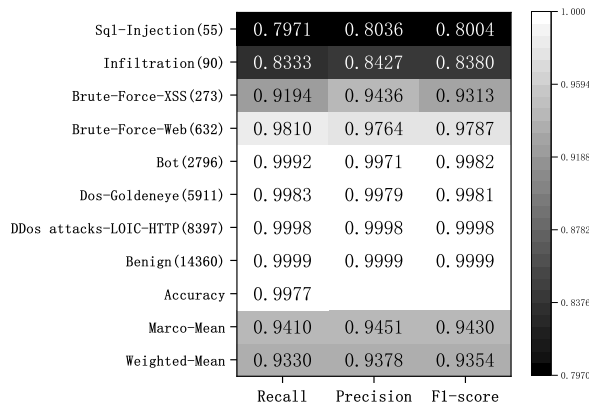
| | Recall | Precision | F1-score |
|---|---|---|---|
| Sql-Injection(55) | 0.7971 | 0.8036 | 0.8004 |
| Infiltration(90) | 0.8333 | 0.8427 | 0.8380 |
| Brute-Force-XSS(273) | 0.9194 | 0.9436 | 0.9313 |
| Brute-Force-Web(632) | 0.9810 | 0.9764 | 0.9787 |
| Bot(2796) | 0.9992 | 0.9971 | 0.9982 |
| Dos-Goldeneye(5911) | 0.9983 | 0.9979 | 0.9981 |
| DDos attacks-LOIC-HTTP(8397) | 0.9998 | 0.9998 | 0.9998 |
| Benign(14360) | 0.9999 | 0.9999 | 0.9999 |
| Accuracy | 0.9977 | | |
| Marco-Mean | 0.9410 | 0.9451 | 0.9430 |
| Weighted-Mean | 0.9330 | 0.9378 | 0.9354 |

1.000
0.9594
0.9188
0.8782
0.8376
0.7970